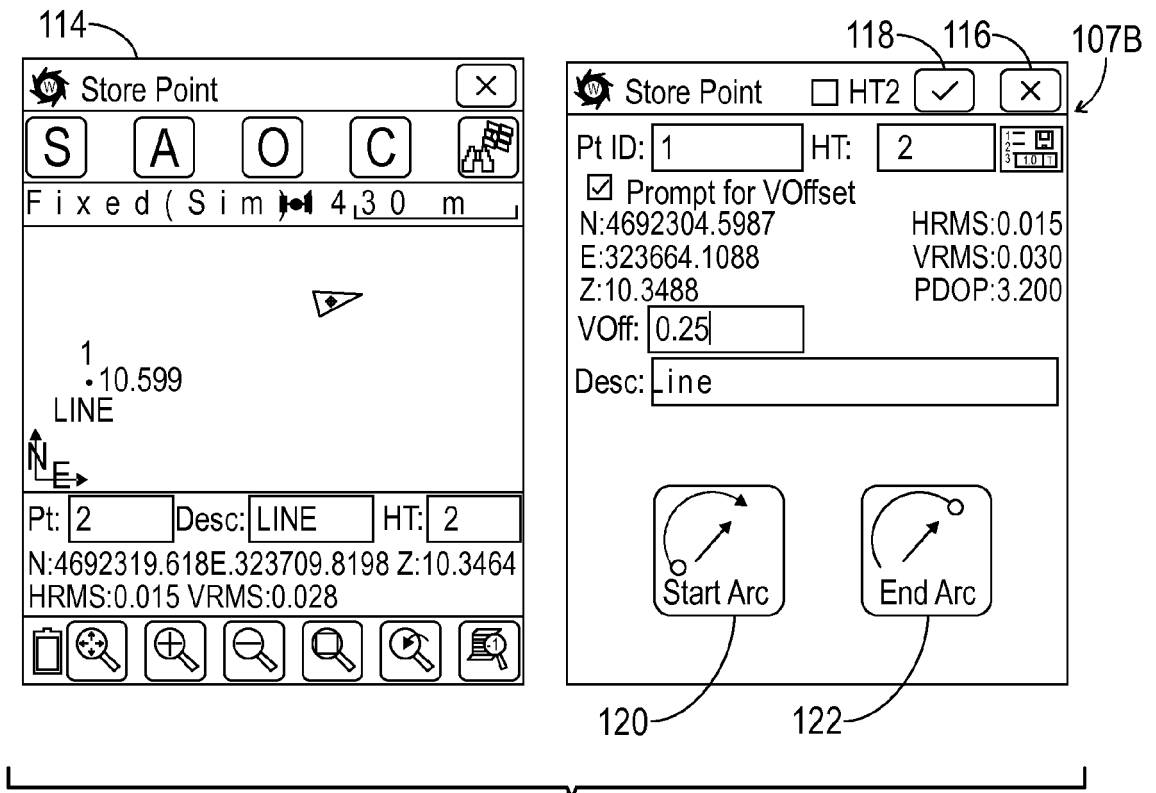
114

Store Point

S A O C

Fixed(Sim) 4 30 m

1
10.599
LINE

N
E

Pt: 2 Desc: LINE HT: 2

N:4692319.618E.323709.8198 Z:10.3464
HRMS:0.015 VRMS:0.028

118 116 107B

Store Point HT2

Pt ID: 1 HT: 2

Prompt for VOffset
N:4692304.5987 HRMS:0.015
E:323664.1088 VRMS:0.030
Z:10.3488 PDOP:3.200
VOff: 0.25

Desc: Line

Start Arc

End Arc

120 122